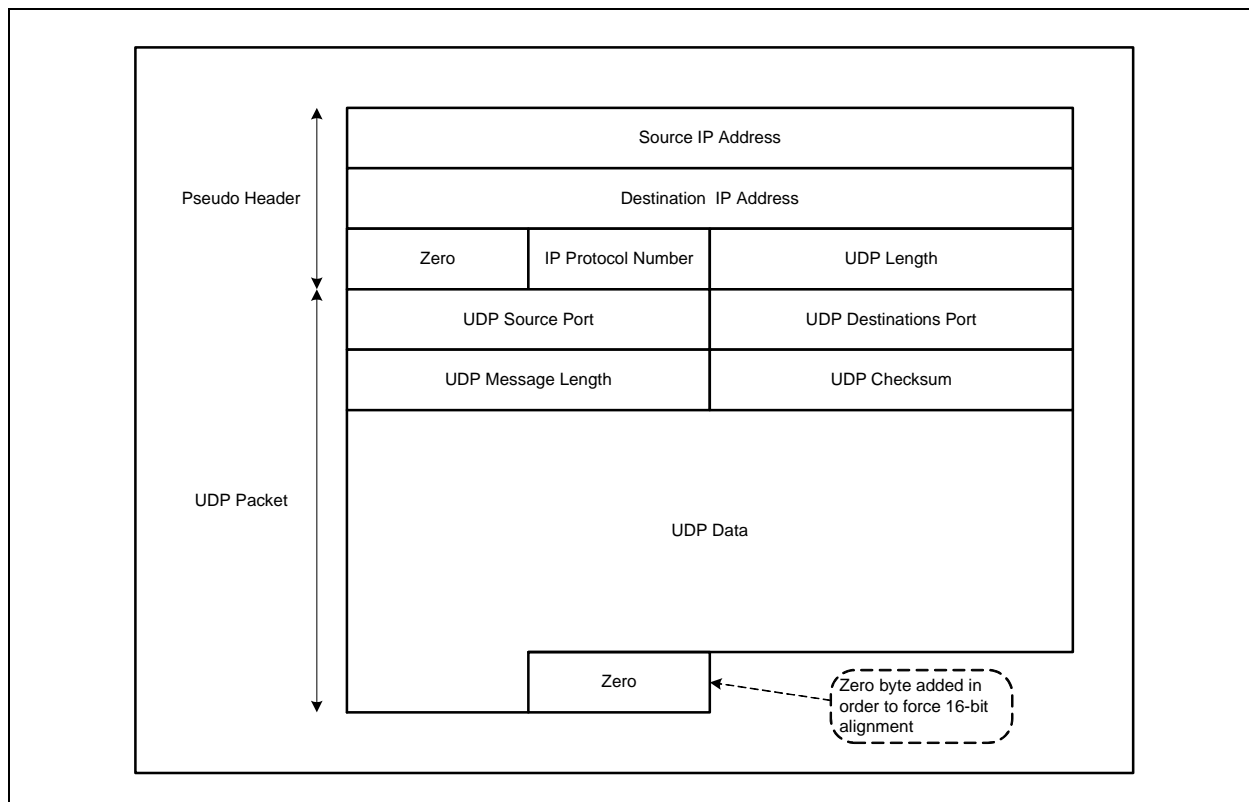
Pseudo Header

Source IP Address

Destination IP Address

Zero

IP Protocol Number

UDP Length

UDP Packet

UDP Source Port

UDP Destinations Port

UDP Message Length

UDP Checksum

UDP Data

Zero

Zero byte added in order to force 16-bit alignment